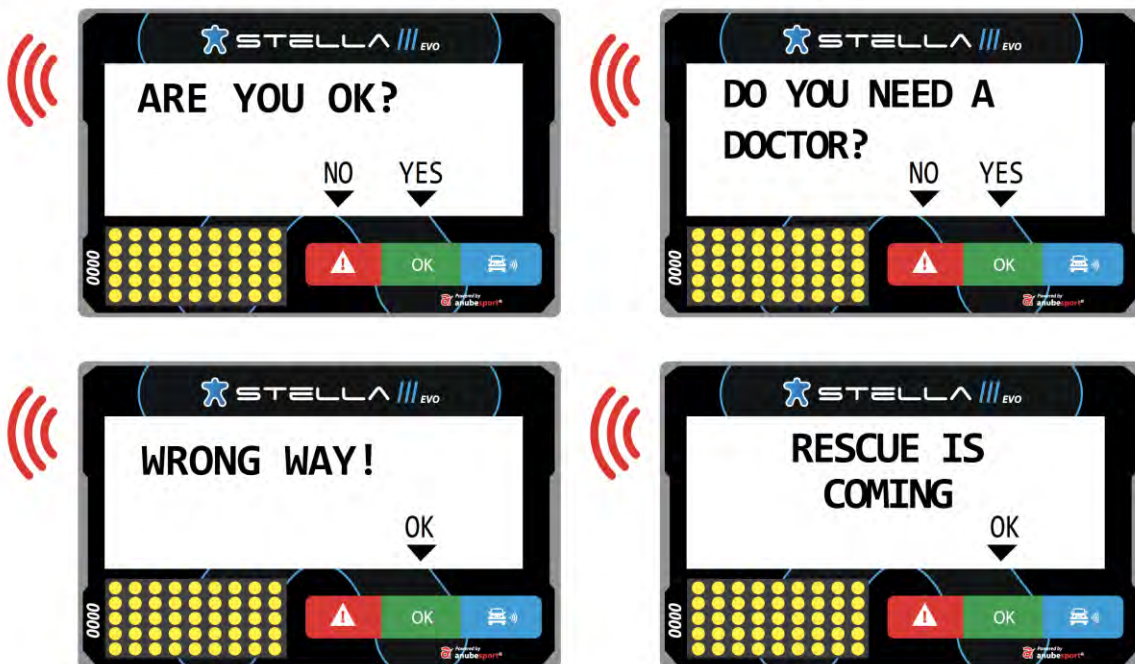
STELLA III EVO

ARE YOU OK?

NO YES

0000

OK

Powered by anubesport

STELLA III EVO

DO YOU NEED A DOCTOR?

NO YES

0000

OK

Powered by anubesport

STELLA III EVO

WRONG WAY!

OK

0000

OK

Powered by anubesport

STELLA III EVO

RESCUE IS COMING

OK

0000

OK

Powered by anubesport